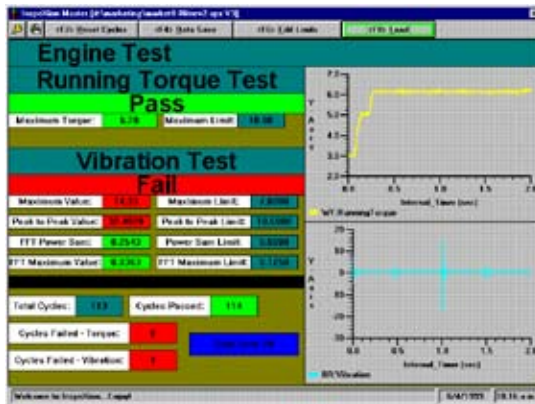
InspectSim Master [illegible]

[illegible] Reset Cycles | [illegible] Data Save | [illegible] Edit Limits | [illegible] Load

Engine Test

Running Torque Test

Pass

Maximum Torque: 6.28 | Maximum Limit: 10.00

Vibration Test

Fail

Maximum Value: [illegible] | Maximum Limit: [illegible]

Peak to Peak Value: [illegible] | Peak to Peak Limit: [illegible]

FFT Power Sum: 0.2543 | Power Sum Limit: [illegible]

FFT Maximum Value: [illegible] | FFT Maximum Limit: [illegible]

Total Cycles: 123 | Cycles Passed: 118

Cycles Failed - Torque: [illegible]

Cycles Failed - Vibration: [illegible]

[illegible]

Y Axis

7.0
6.0
5.0
4.0
3.0
2.0

0.0 0.5 1.0 1.5 2.0

Interval_Time (sec)

WT RunningTorque

Y Axis

20
10
0
-10
-20
-30

0.0 0.5 1.0 1.5 2.0

Interval_Time (sec)

RR Vibration

Welcome to InspectSim...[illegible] | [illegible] | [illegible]